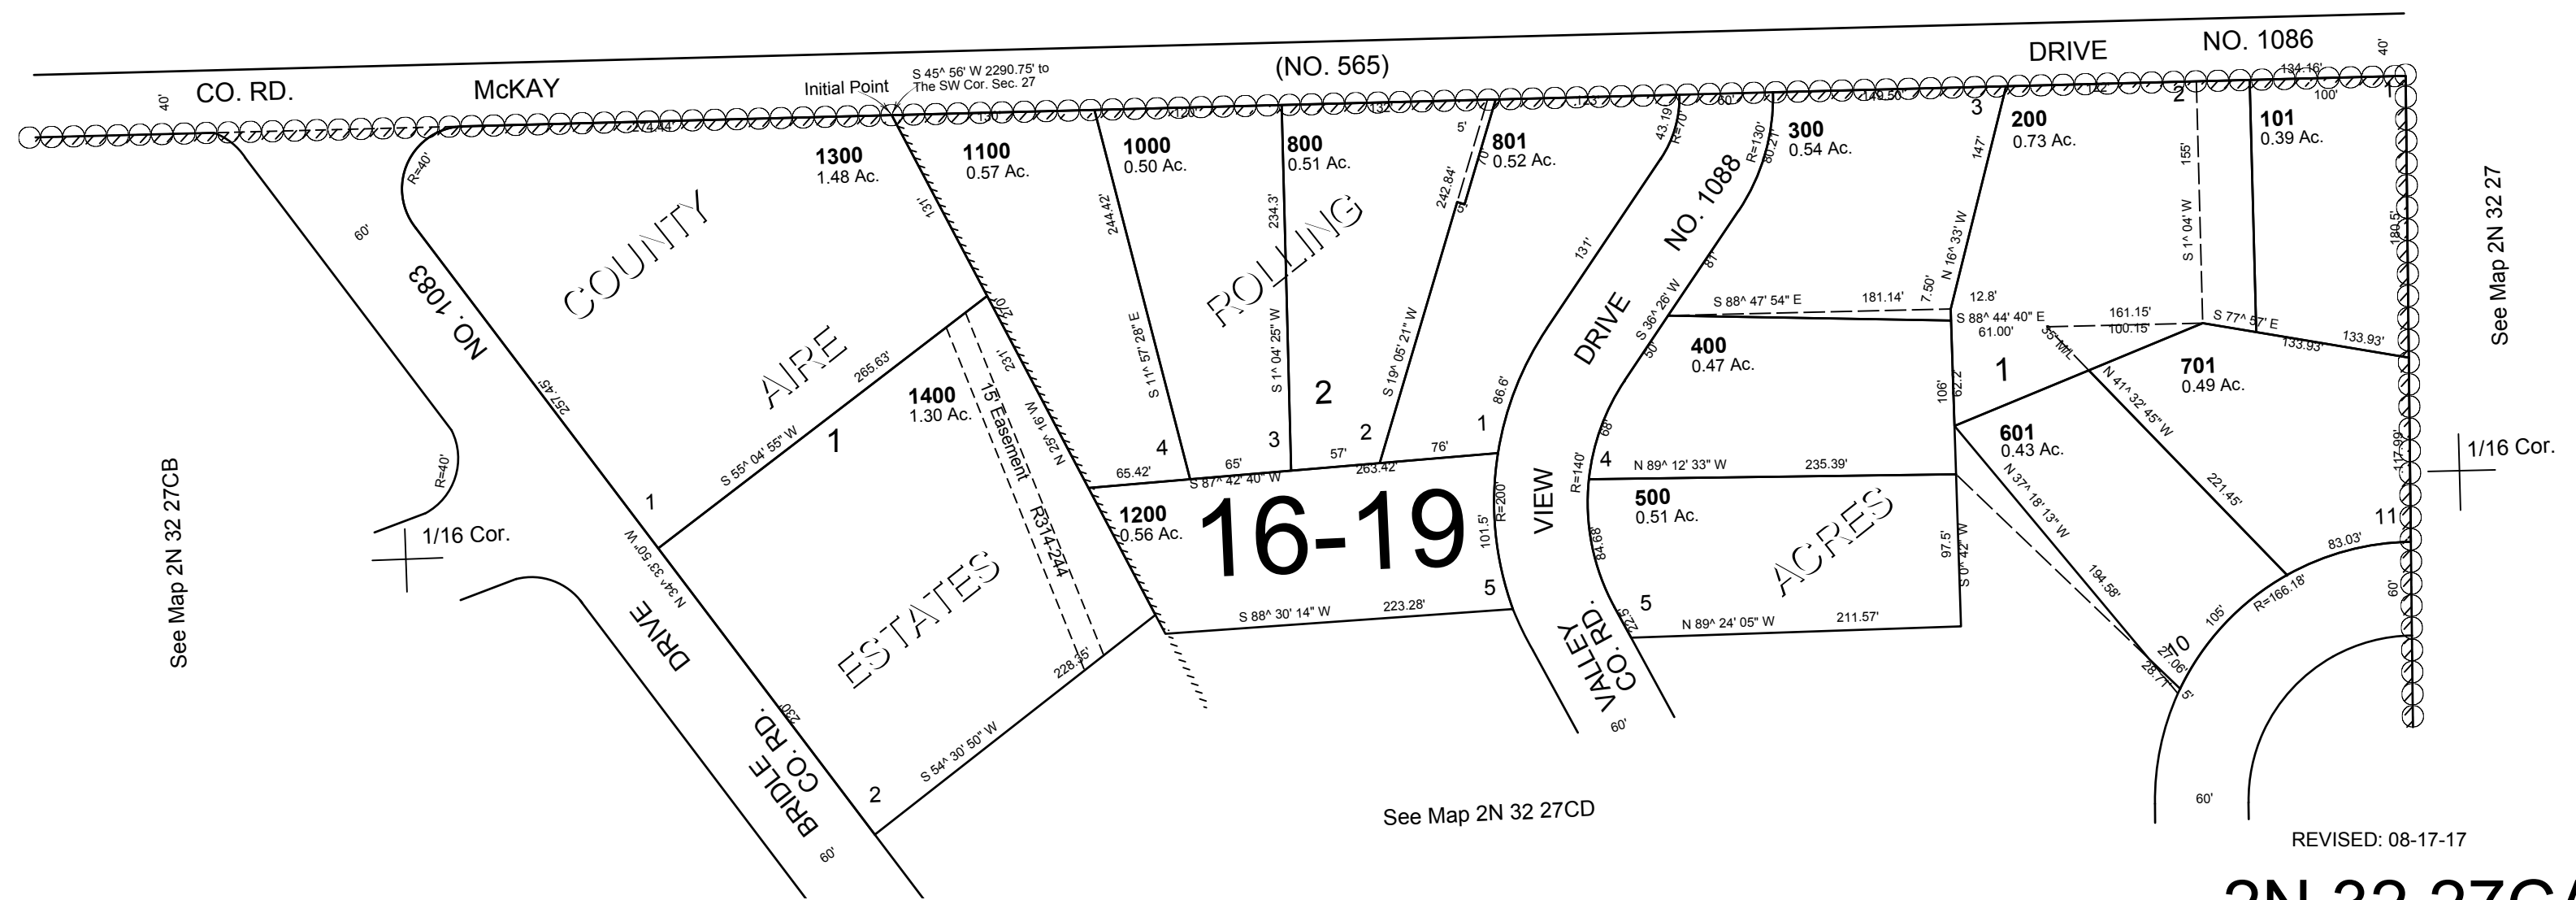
CO. RD. McKAY (NO. 565) DRIVE NO. 1086

40'

Initial Point

S 45^ 56' W 2290.75' to The SW Cor. Sec. 27

274.44'

130'

120'

132'

132'

60'

149.50'

132'

134.16'

100'

40'

1300
1.48 Ac.

1100
0.57 Ac.

1000
0.50 Ac.

800
0.51 Ac.

801
0.52 Ac.

300
0.54 Ac.

200
0.73 Ac.

101
0.39 Ac.

R=40'

60'

NO. 1083

COUNTY

AIRE

ESTATES

ROLLING

VIEW

DRIVE NO. 1088

ACRES

131'

244.42'

234.3'

242.84'

5'

70'

43.19'

R=70'

R=130'

80.21'

147'

155'

180.5'

See Map 2N 32 27

S 11^ 57' 28" E

S 1^ 04' 25" W

S 19^ 05' 21" W

131'

81'

N 16^ 33' W

S 1^ 04' W

270'

231'

N 25^ 16' W

15' Easement

R314-244

265.63'

1400
1.30 Ac.

S 55^ 04' 55" W

1

257.45'

2

S 88^ 47' 54" E

181.14'

7.50'

12.8'

S 88^ 44' 40" E

61.00'

161.15'

100.15'

S 77^ 57' E

133.93'

133.93'

S 36^ 26' W

50'

400
0.47 Ac.

35' M/L

1

106'

62.2

701
0.49 Ac.

N 41^ 32' 45" W

4 3 2 1

65.42'

65'

57'

76'

263.42'

S 87^ 42' 40" W

86.6'

1200
0.56 Ac.

16-19

R=200'

101.5'

R=140'

4

68'

N 89^ 12' 33" W

235.39'

601
0.43 Ac.

221.45'

500
0.51 Ac.

1/16 Cor.

See Map 2N 32 27CB

R=40'

1/16 Cor.

1

N 34^ 33' 50" W

DRIVE

BRIDLE CO. RD.

230'

60'

228.35'

S 54^ 30' 50" W

2

S 88^ 30' 14" W

223.28'

5

84.68'

VALLEY CO. RD.

22.5'

5

N 89^ 24' 05" W

211.57'

97.5'

S 0^ 42' W

N 37^ 18' 13" W

194.58'

10

27.06'

28.71'

5'

105'

R=166.18'

83.03'

11

117.99'

60'

60'

60'

See Map 2N 32 27CD

REVISED: 08-17-17

2N 32 27C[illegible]